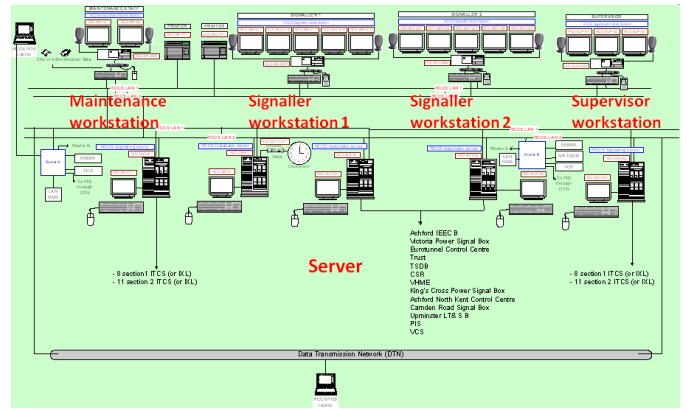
MAINTENANCE STAFF

SIGNALLER 1

SIGNALLER 2

SUPERVISOR

Maintenance workstation

Signaller workstation 1

Signaller workstation 2

Supervisor workstation

Server

- 8 section1 ITCS (or IXL)
- 11 section 2 ITCS (or IXL)

Ashford IECC B
Victoria Power Signal Box
Eurotunnel Control Centre
Trust
TSDB
CSR
VHME
King's Cross Power Signal Box
Ashford North Kent Control Centre
Camden Road Signal Box
Upminster LT&S B
PIS
VCS

- 8 section1 ITCS (or IXL)
- 11 section 2 ITCS (or IXL)

Data Transmission Network (DTN)